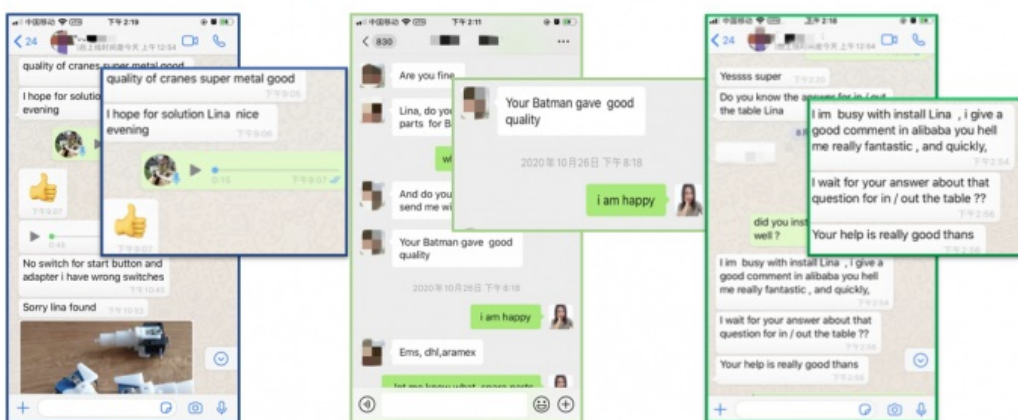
中国移动 下午2:19
< 24
quality of cranes super metal good
I hope for solution Lina nice evening
quality of cranes super metal good
下午9:05
I hope for solution Lina nice evening
下午9:06
0:15 下午9:07
下午9:07
0:45
No switch for start button and adapter i have wrong switches
下午10:45
Sorry lina found
下午10:53

中国移动 下午2:11
< 830
Are you fine
Lina, do you parts for B
wi
And do you send me wi
Your Batman gave good quality
Your Batman gave good quality
2020年10月26日 下午8:18
i am happy
2020年10月26日 下午8:18
i am happy
Ems, dhl,aramex
let me know what spare parts

中国移动 上午2:18
< 24
Yessss super
Do you know the answer for in / out the table Lina
I im busy with install Lina , i give a good comment in alibaba you hell me really fantastic , and quickly,
下午2:54
I wait for your answer about that question for in / out the table ??
下午2:56
Your help is really good thans
下午2:56
did you inst well ?
I im busy with install Lina , i give a good comment in alibaba you hell me really fantastic , and quickly,
下午2:54
I wait for your answer about that question for in / out the table ??
下午2:56
Your help is really good thans
下午2:56